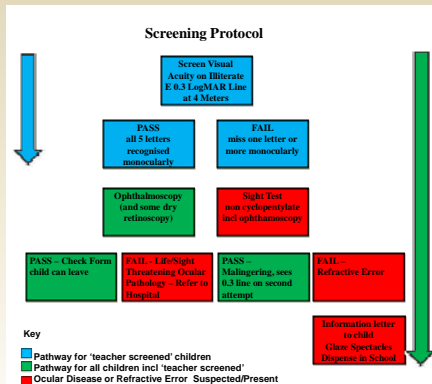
Screening Protocol

Screen Visual Acuity on Illiterate E 0.3 LogMAR Line at 4 Meters

PASS all 5 letters recognised monocularly

FAIL miss one letter or more monocularly

Ophthalmoscopy (and some dry retinoscopy)

Sight Test non cycloplegic incl ophthalmoscopy

PASS – Check Form child can leave

FAIL - Life/Sight Threatening Ocular Pathology – Refer to Hospital

PASS – Malingering, sees 0.3 line on second attempt

FAIL – Refractive Error

Information letter to child Glaze Spectacles Dispense in School

Key

Pathway for 'teacher screened' children
Pathway for all children incl 'teacher screened'
Ocular Disease or Refractive Error Suspected/Present